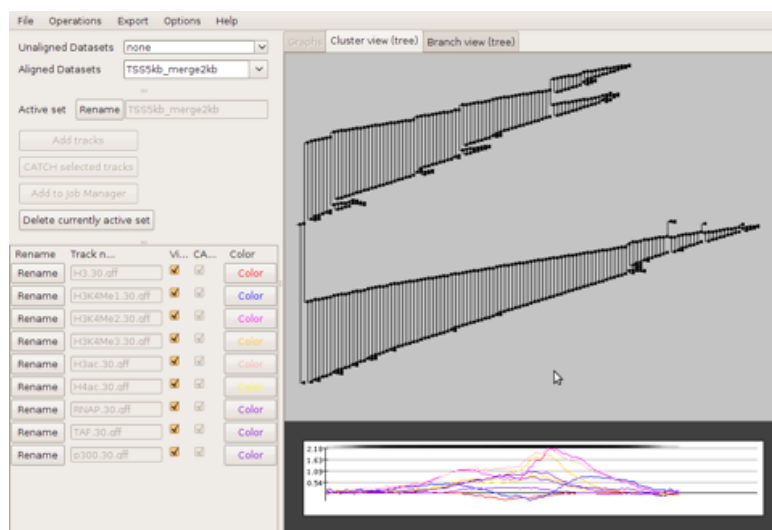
File Operations Export Options Help

Unaligned Datasets none
Aligned Datasets TSS5kb_merge2kb

Active set Rename TSS5kb_merge2kb

Add tracks
CATCH selected tracks
Add to Job Manager
Delete currently active set

| Rename | Track n... | Vi... | CA... | Color |
|---|---|---|---|---|
| Rename | H3.30.gff | | | Color |
| Rename | H3K4Me1.30.gff | | | Color |
| Rename | H3K4Me2.30.gff | | | Color |
| Rename | H3K4Me3.30.gff | | | Color |
| Rename | H3ac.30.gff | | | Color |
| Rename | H4ac.30.gff | | | Color |
| Rename | RNAP.30.gff | | | Color |
| Rename | TAF.30.gff | | | Color |
| Rename | p300.30.gff | | | Color |

Graphs Cluster view (tree) Branch view (tree)

2.18
1.63
1.09
0.54